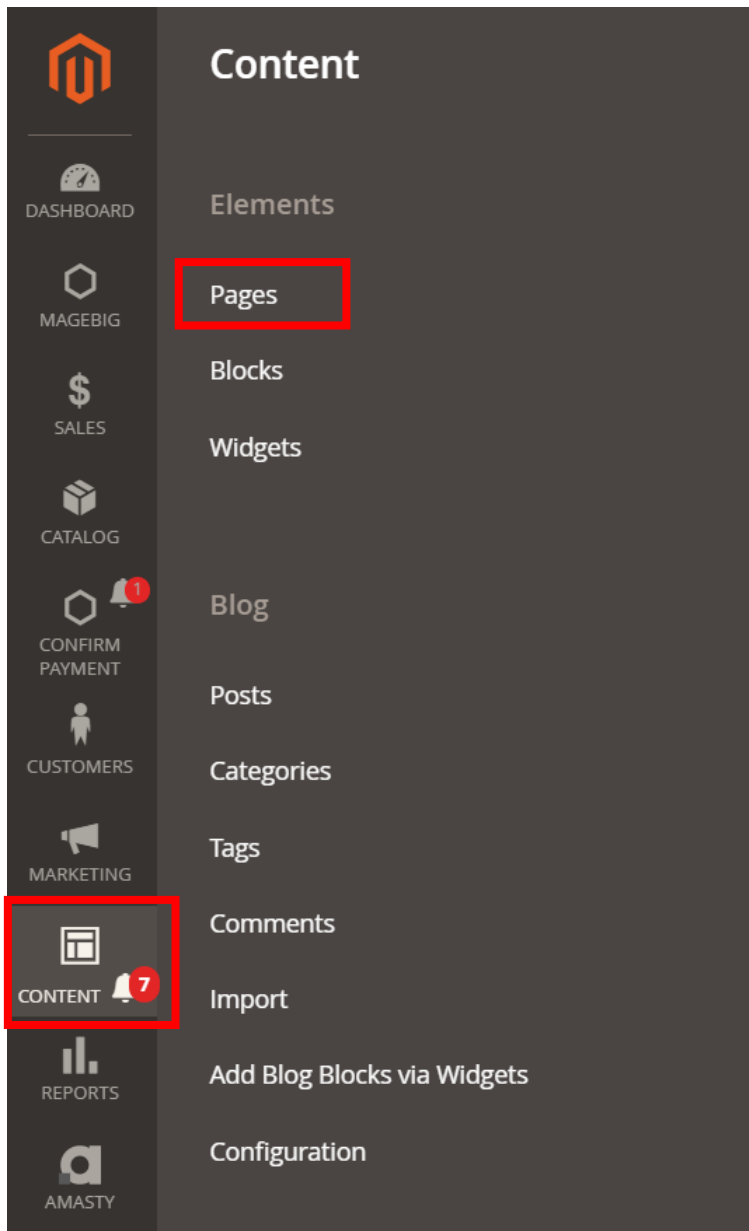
DASHBOARD

MAGEBIG

SALES

CATALOG

1

CONFIRM PAYMENT

CUSTOMERS

MARKETING

CONTENT 7

REPORTS

AMASTY

Content

Elements

Pages

Blocks

Widgets

Blog

Posts

Categories

Tags

Comments

Import

Add Blog Blocks via Widgets

Configuration